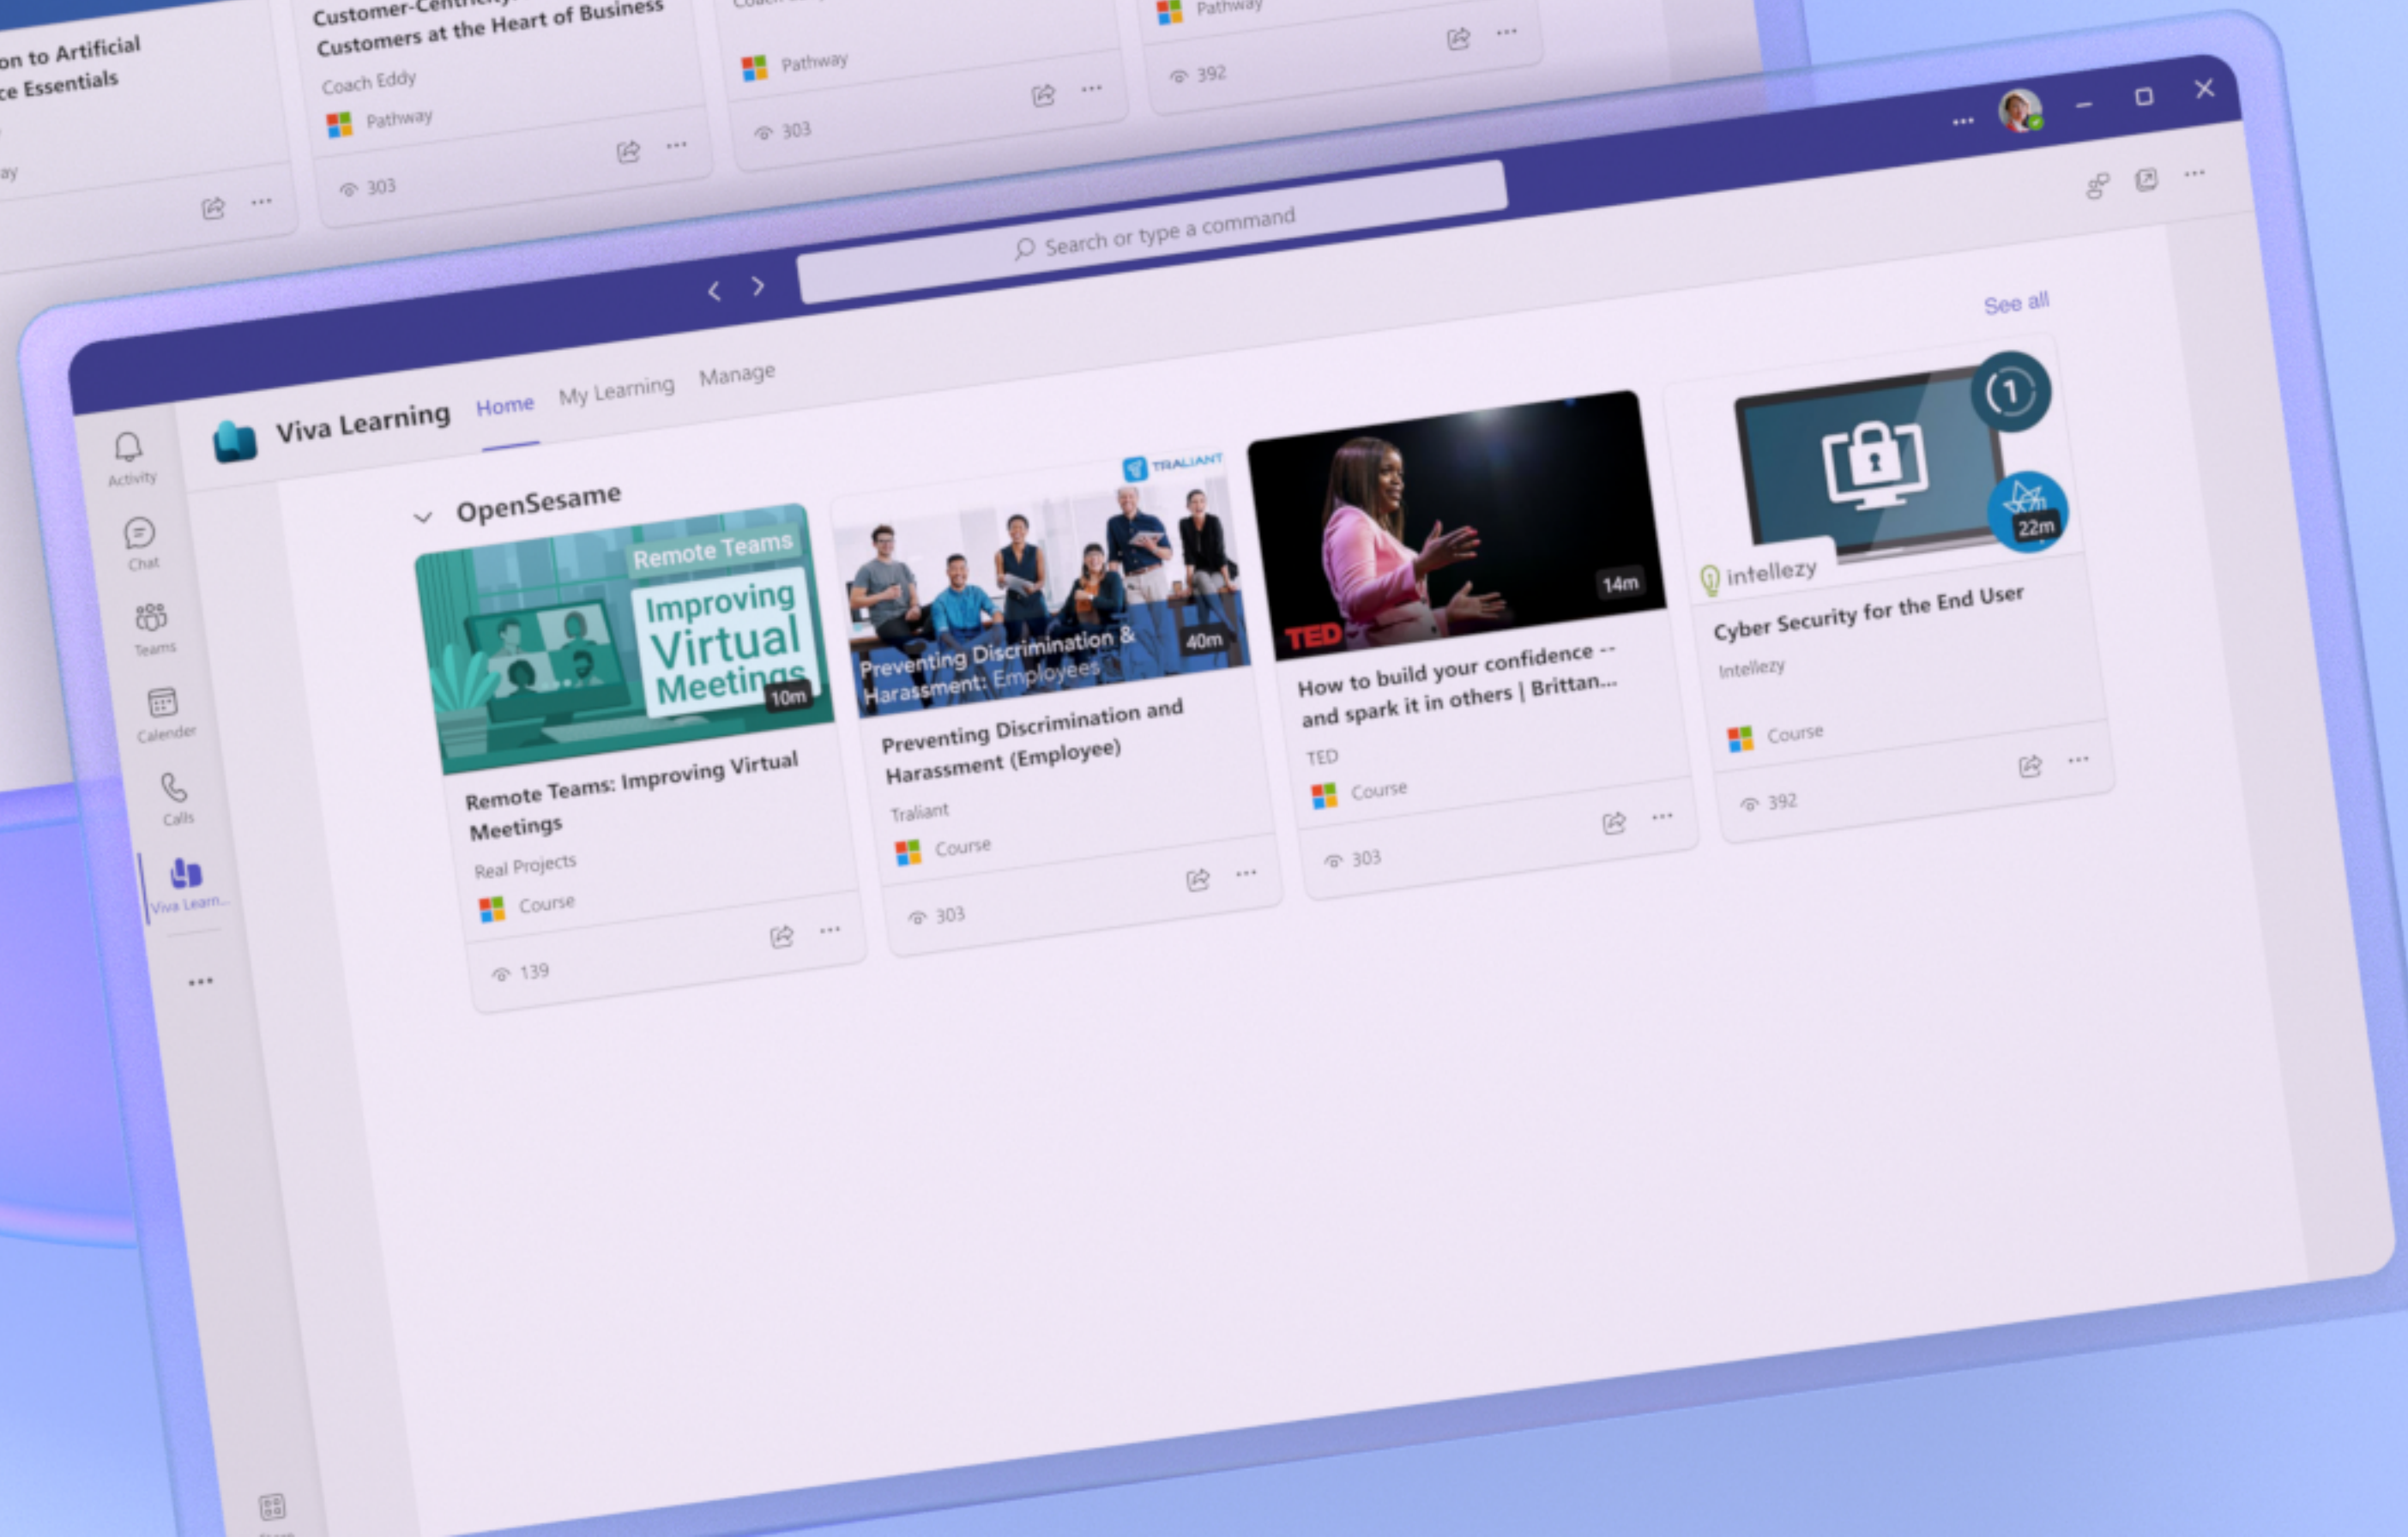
on to Artificial
ce Essentials

ay

Customer-Centricity
Customers at the Heart of Business
Coach Eddy
Pathway
303

Pathway
303

Pathway
392

Search or type a command

Activity
Chat
Teams
Calendar
Calls
Viva Learn...

Viva Learning
Home
My Learning
Manage

See all

OpenSesame

Remote Teams
Improving Virtual Meetings
10m
Remote Teams: Improving Virtual Meetings
Real Projects
Course
139

TRALIANT
Preventing Discrimination & Harassment: Employees
40m
Preventing Discrimination and Harassment (Employee)
Traliant
Course
303

TED
14m
How to build your confidence -- and spark it in others | Brittan...
TED
Course
303

22m
intellezy
Cyber Security for the End User
Intellezy
Course
392